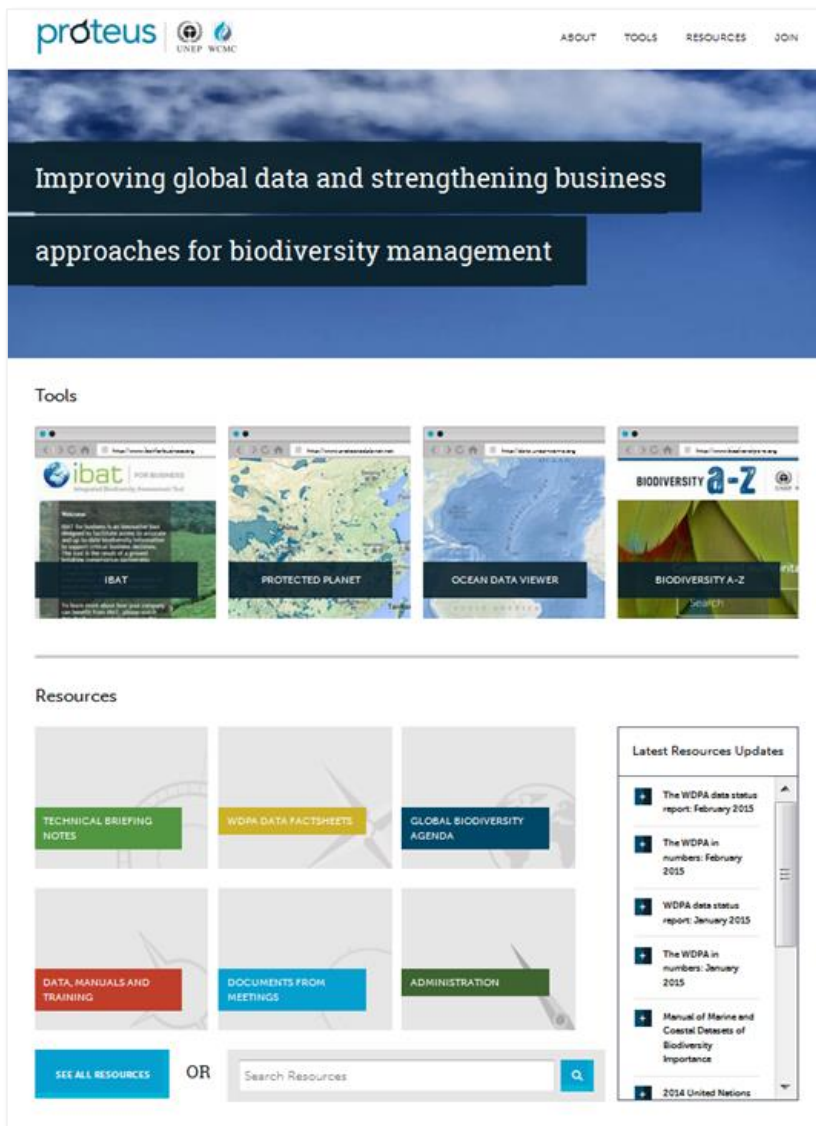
proteus UNEP WCMC

ABOUT TOOLS RESOURCES JOIN

Improving global data and strengthening business

approaches for biodiversity management

Tools

ibat FOR BUSINESS
Integrated Biodiversity Assessment Tool

IBAT

PROTECTED PLANET

OCEAN DATA VIEWER

BIODIVERSITY A-Z

BIODIVERSITY A-Z

Search

Resources

TECHNICAL BRIEFING NOTES

WDPA DATA FACTSHEETS

GLOBAL BIODIVERSITY AGENDA

DATA, MANUALS AND TRAINING

DOCUMENTS FROM MEETINGS

ADMINISTRATION

SEE ALL RESOURCES

OR

Search Resources

Latest Resources Updates

The WDPA data status report: February 2015

The WDPA in numbers: February 2015

WDPA data status report: January 2015

The WDPA in numbers: January 2015

Manual of Marine and Coastal Datasets of Biodiversity Importance

2014 United Nations